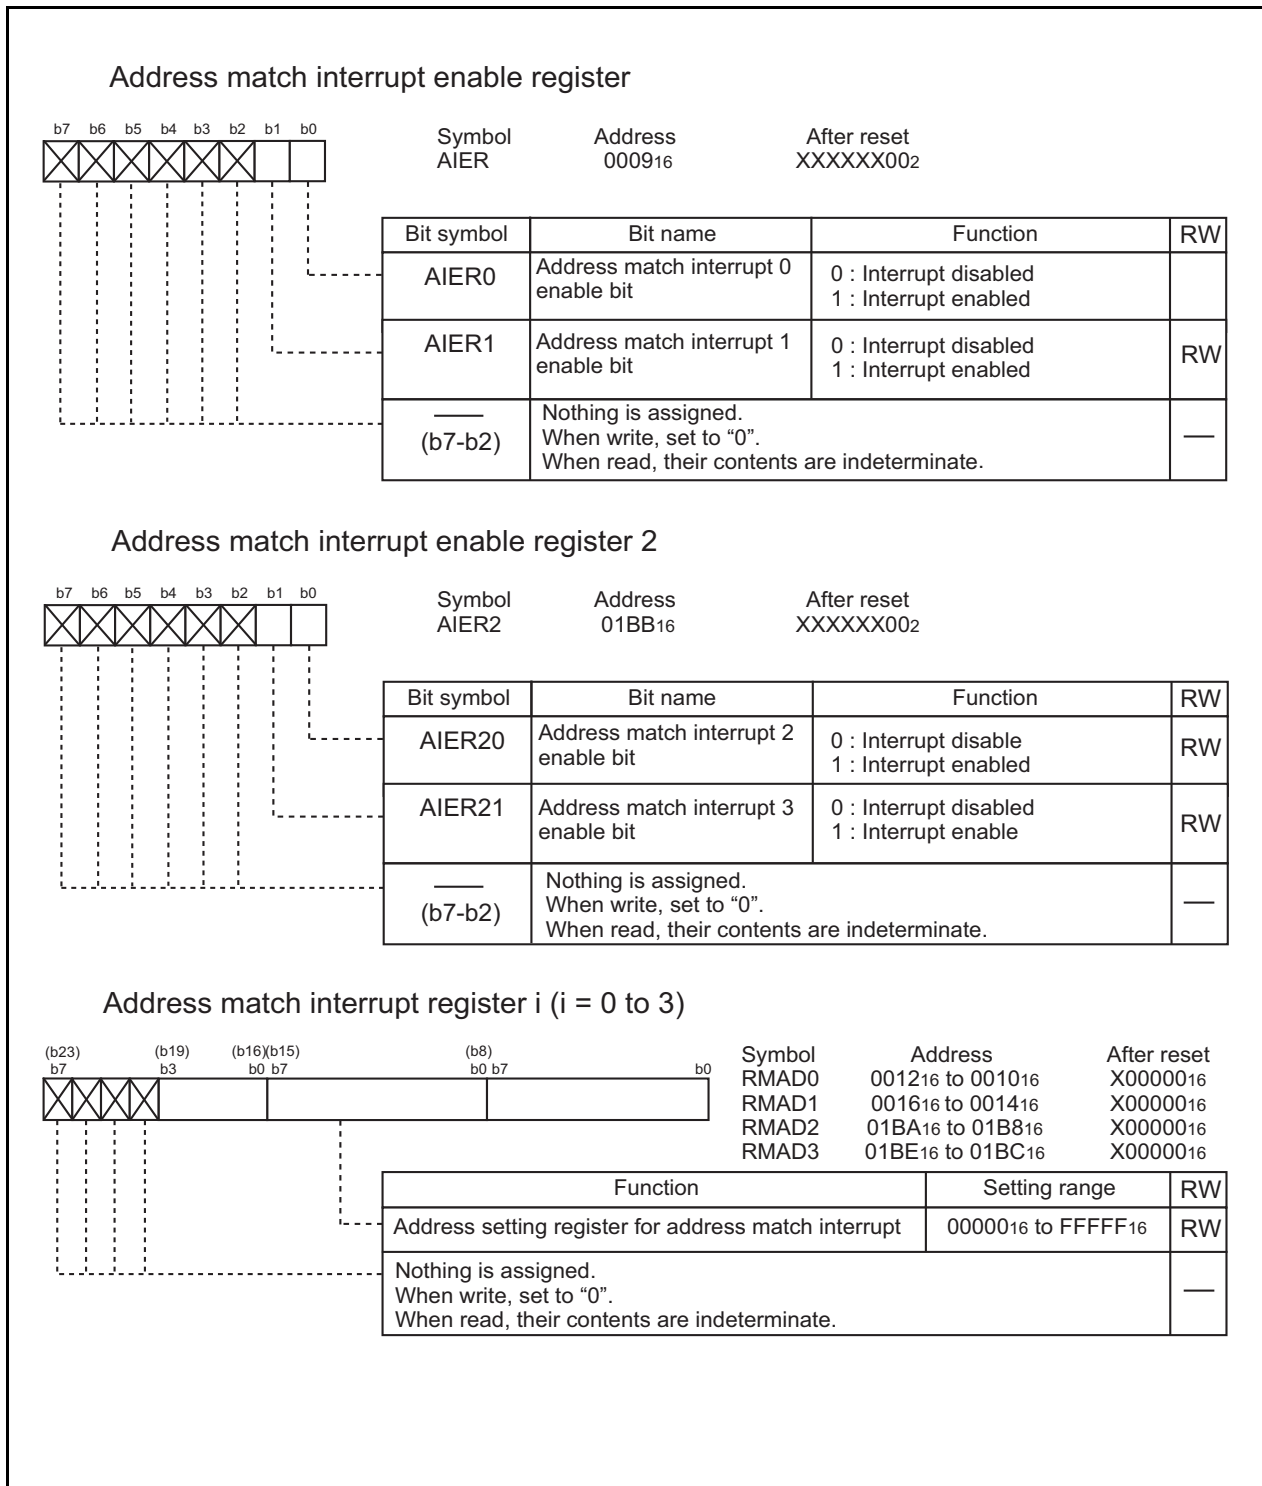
Address match interrupt enable register

b7 b6 b5 b4 b3 b2 b1 b0

Symbol AIER

Address $0009_{16}$

After reset $XXXXXX00_2$

| Bit symbol | Bit name | Function | RW |
|---|---|---|---|
| AIER0 | Address match interrupt 0 enable bit | 0 : Interrupt disabled<br>1 : Interrupt enabled | |
| AIER1 | Address match interrupt 1 enable bit | 0 : Interrupt disabled<br>1 : Interrupt enabled | RW |
| —— (b7-b2) | Nothing is assigned.<br>When write, set to "0".<br>When read, their contents are indeterminate. | | — |

Address match interrupt enable register 2

b7 b6 b5 b4 b3 b2 b1 b0

Symbol AIER2

Address $01BB_{16}$

After reset $XXXXXX00_2$

| Bit symbol | Bit name | Function | RW |
|---|---|---|---|
| AIER20 | Address match interrupt 2 enable bit | 0 : Interrupt disable<br>1 : Interrupt enabled | RW |
| AIER21 | Address match interrupt 3 enable bit | 0 : Interrupt disabled<br>1 : Interrupt enable | RW |
| —— (b7-b2) | Nothing is assigned.<br>When write, set to "0".<br>When read, their contents are indeterminate. | | — |

Address match interrupt register i (i = 0 to 3)

(b23) b7 (b19) b3 (b16)(b15) b0 b7 (b8) b0 b7 b0

| Symbol | Address | After reset |
|---|---|---|
| RMAD0 | $0012_{16}$ to $0010_{16}$ | $X00000_{16}$ |
| RMAD1 | $0016_{16}$ to $0014_{16}$ | $X00000_{16}$ |
| RMAD2 | $01BA_{16}$ to $01B8_{16}$ | $X00000_{16}$ |
| RMAD3 | $01BE_{16}$ to $01BC_{16}$ | $X00000_{16}$ |

| Function | Setting range | RW |
|---|---|---|
| Address setting register for address match interrupt | $00000_{16}$ to $FFFFF_{16}$ | RW |
| Nothing is assigned.<br>When write, set to "0".<br>When read, their contents are indeterminate. | | — |